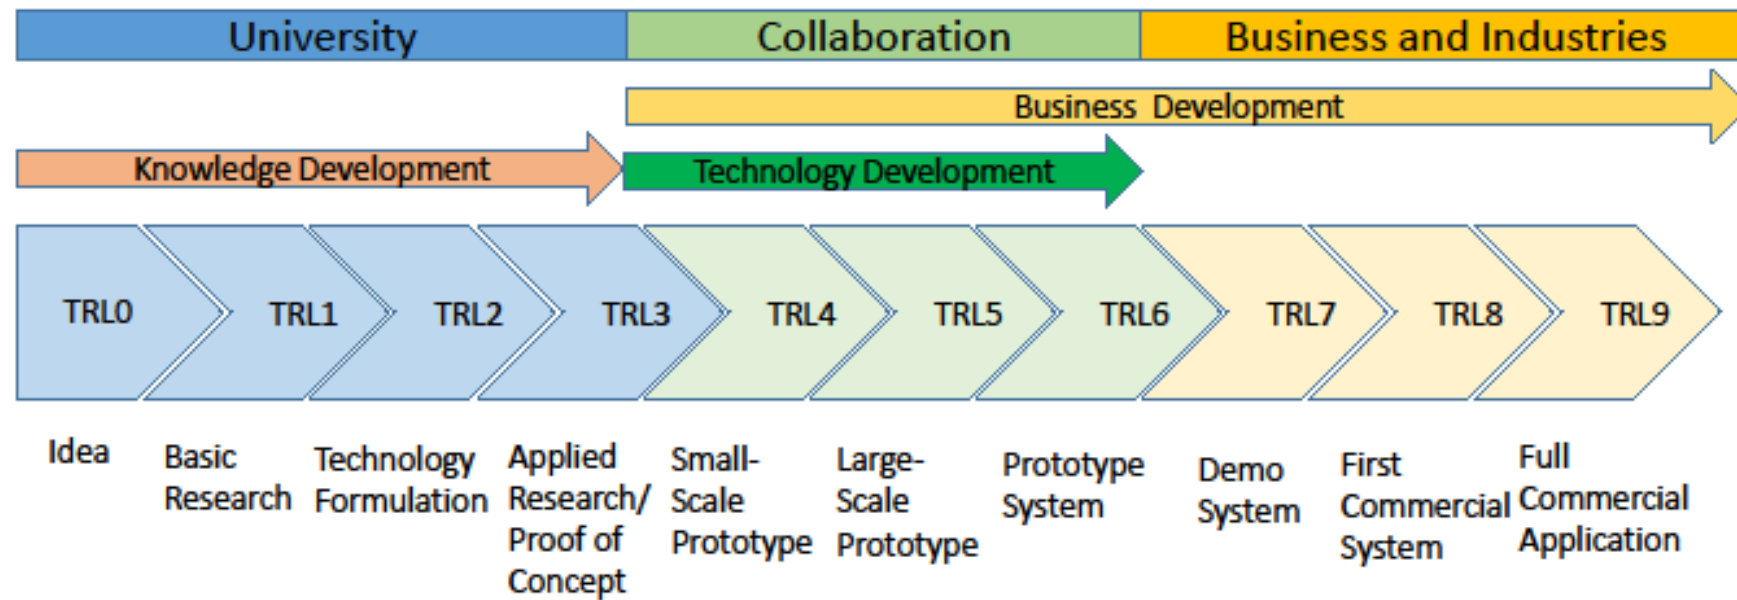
University

Collaboration

Business and Industries

Business Development

Knowledge Development

Technology Development

TRL0

TRL1

TRL2

TRL3

TRL4

TRL5

TRL6

TRL7

TRL8

TRL9

Idea

Basic Research

Technology Formulation

Applied Research/ Proof of Concept

Small-Scale Prototype

Large-Scale Prototype

Prototype System

Demo System

First Commercial System

Full Commercial Application